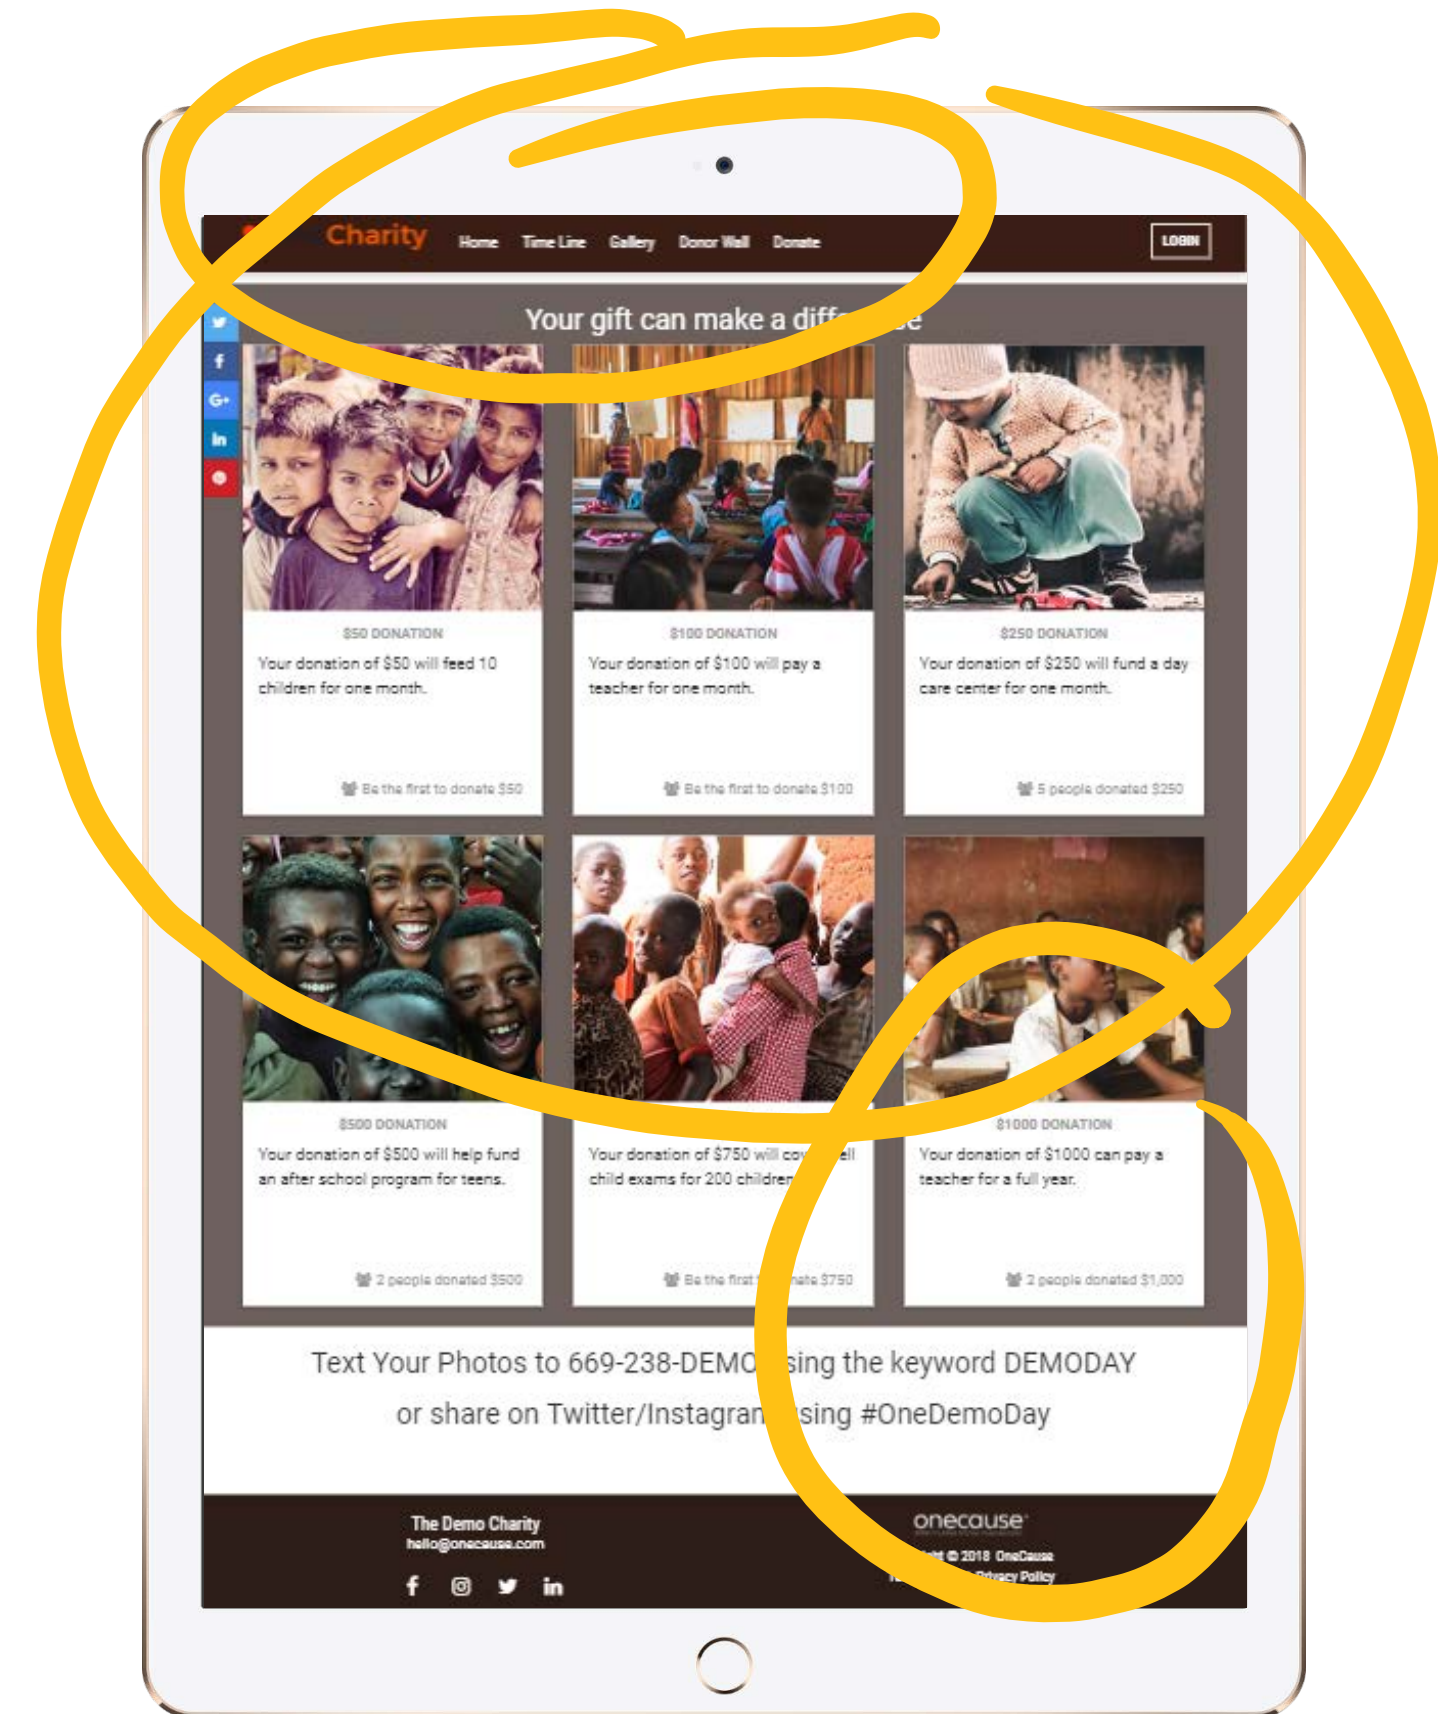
Charity Home Time Line Gallery Donor Wall Donate LOGIN

Your gift can make a diff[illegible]e

$50 DONATION
Your donation of $50 will feed 10 children for one month.
Be the first to donate $50

$100 DONATION
Your donation of $100 will pay a teacher for one month.
Be the first to donate $100

$250 DONATION
Your donation of $250 will fund a day care center for one month.
5 people donated $250

$500 DONATION
Your donation of $500 will help fund an after school program for teens.
2 people donated $500

Your donation of $750 will co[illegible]ell child exams for 200 children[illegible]
Be the first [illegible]nate $750

$1000 DONATION
Your donation of $1000 can pay a teacher for a full year.
2 people donated $1,000

Text Your Photos to 669-238-DEMO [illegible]sing the keyword DEMODAY
or share on Twitter/Instagra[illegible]sing #OneDemoDay

The Demo Charity
hello@onecause.com

onecause
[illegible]t © 2018 OneCause
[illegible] Privacy Policy